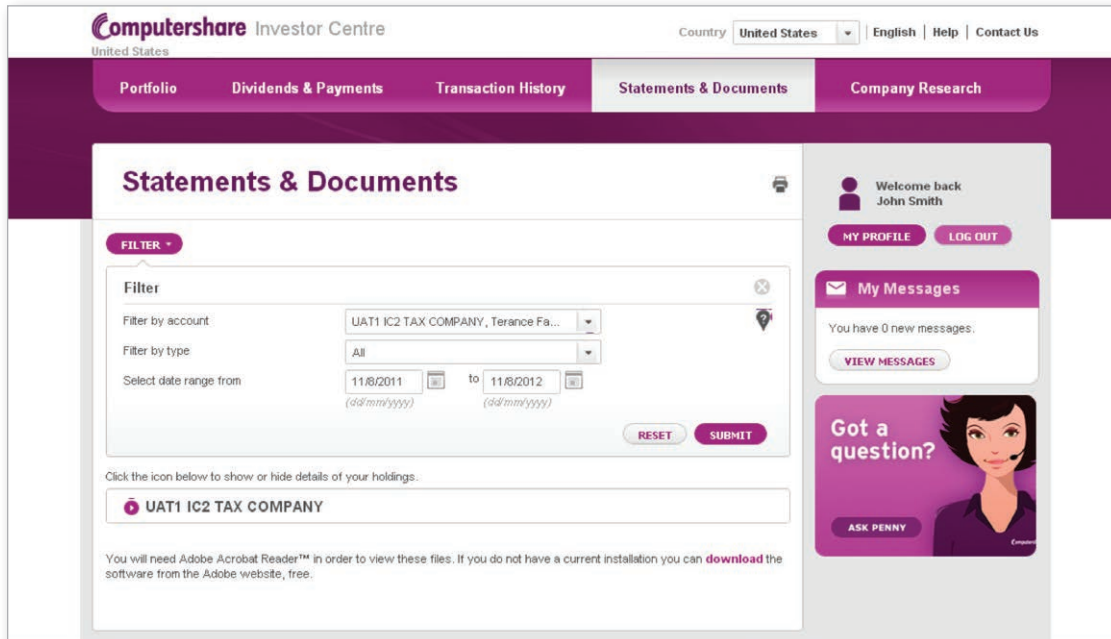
Computershare Investor Centre
United States

Country United States | English | Help | Contact Us

Portfolio Dividends & Payments Transaction History Statements & Documents Company Research

Statements & Documents

FILTER

Filter

Filter by account UAT1 IC2 TAX COMPANY, Terance Fa...
Filter by type All
Select date range from 11/8/2011 to 11/8/2012
(dd/mm/yyyy) (dd/mm/yyyy)

RESET SUBMIT

Click the icon below to show or hide details of your holdings.

UAT1 IC2 TAX COMPANY

You will need Adobe Acrobat Reader™ in order to view these files. If you do not have a current installation you can download the software from the Adobe website, free.

Welcome back
John Smith

MY PROFILE LOG OUT

My Messages

You have 0 new messages.

VIEW MESSAGES

Got a question?

ASK PENNY

Computershare